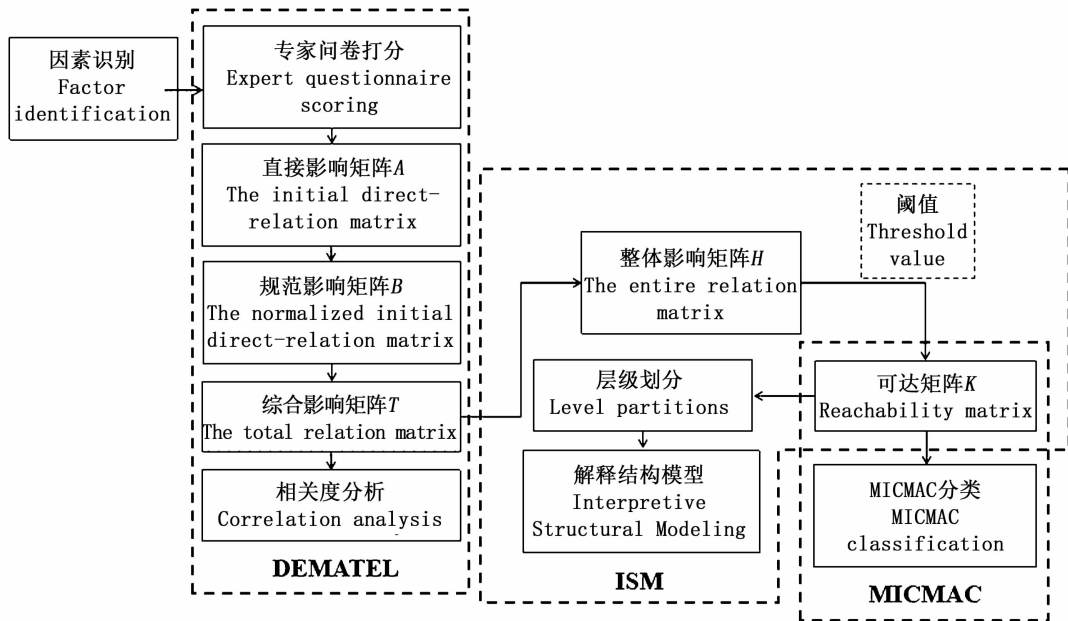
因素识别
Factor identification

专家问卷打分
Expert questionnaire scoring

直接影响矩阵$A$
The initial direct-relation matrix

规范影响矩阵$B$
The normalized initial direct-relation matrix

综合影响矩阵$T$
The total relation matrix

相关度分析
Correlation analysis

DEMATEL

阈值
Threshold value

整体影响矩阵$H$
The entire relation matrix

层级划分
Level partitions

解释结构模型
Interpretive Structural Modeling

ISM

可达矩阵$K$
Reachability matrix

MICMAC分类
MICMAC classification

MICMAC